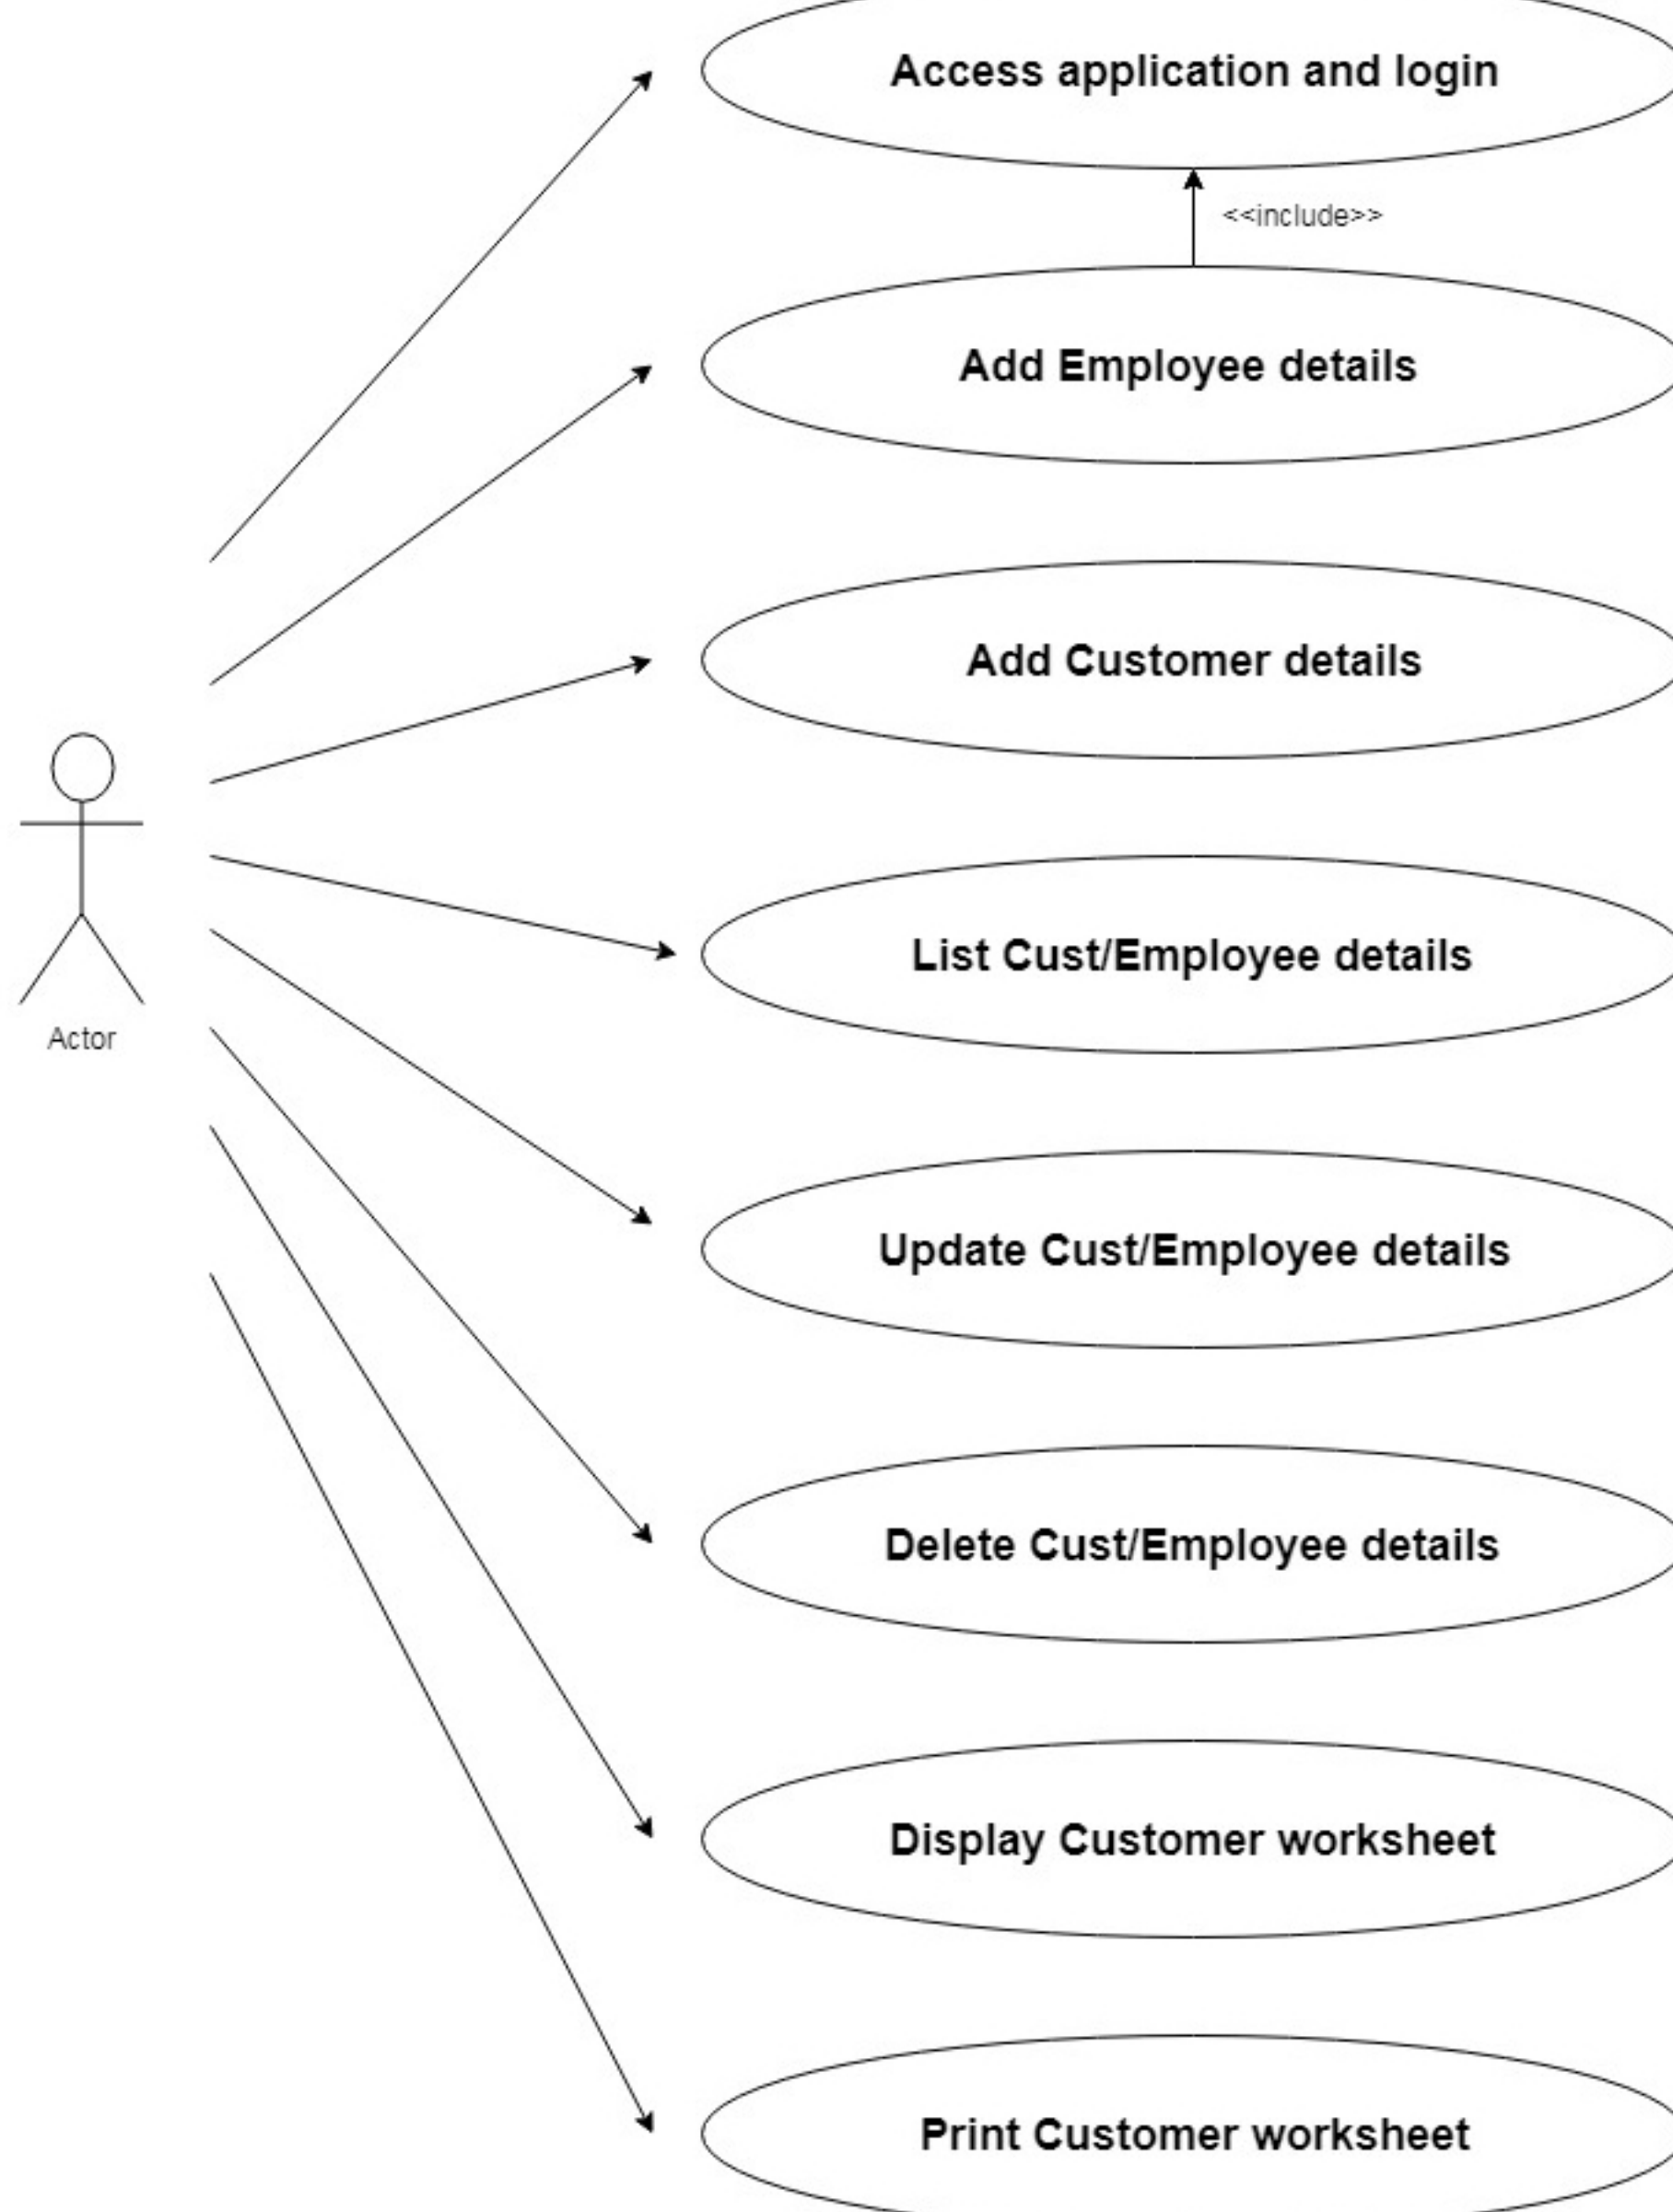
Access application and login

<<include>>

Add Employee details

Add Customer details

Actor

List Cust/Employee details

Update Cust/Employee details

Delete Cust/Employee details

Display Customer worksheet

Print Customer worksheet